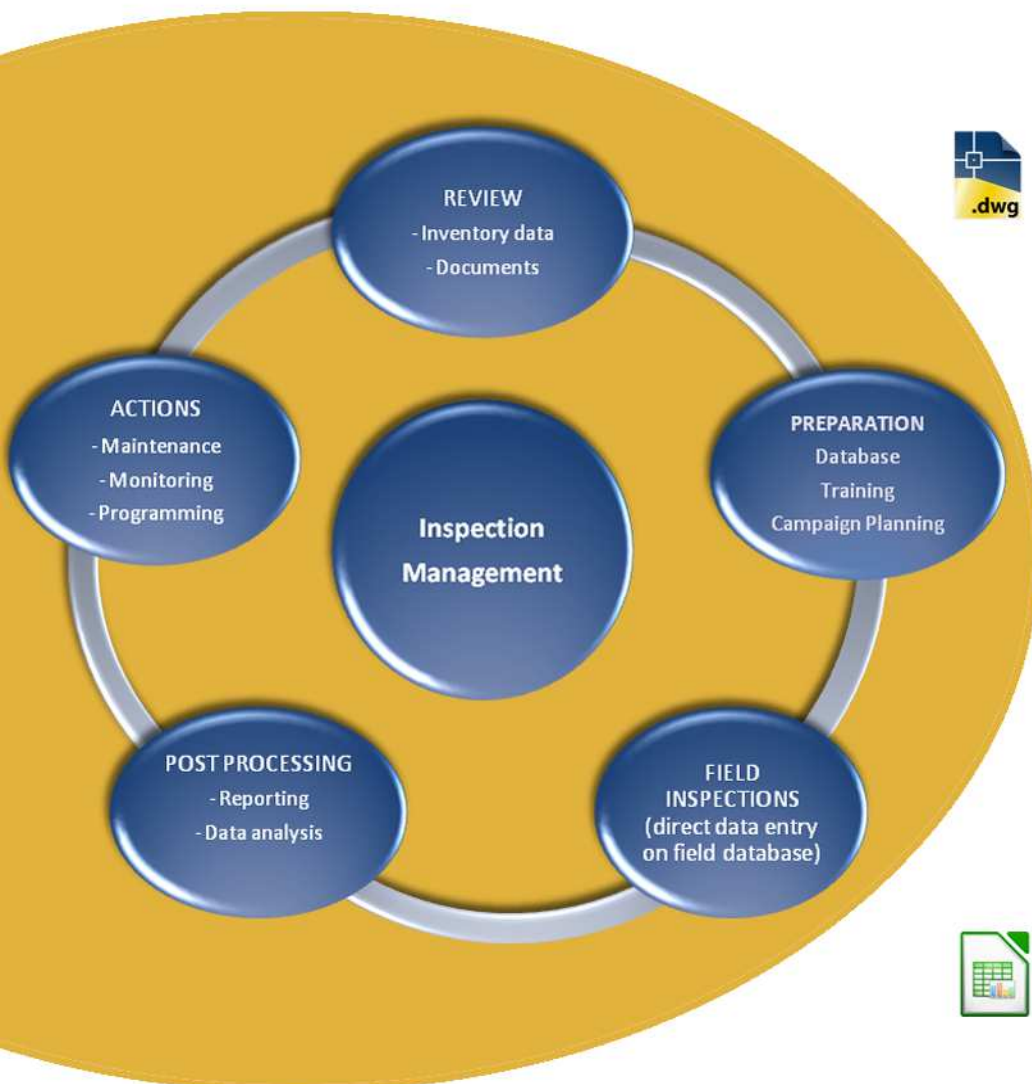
REVIEW
- Inventory data
- Documents

.dwg

ACTIONS
- Maintenance
- Monitoring
- Programming

Inspection Management

PREPARATION
Database
Training
Campaign Planning

POST PROCESSING
- Reporting
- Data analysis

FIELD INSPECTIONS
(direct data entry on field database)